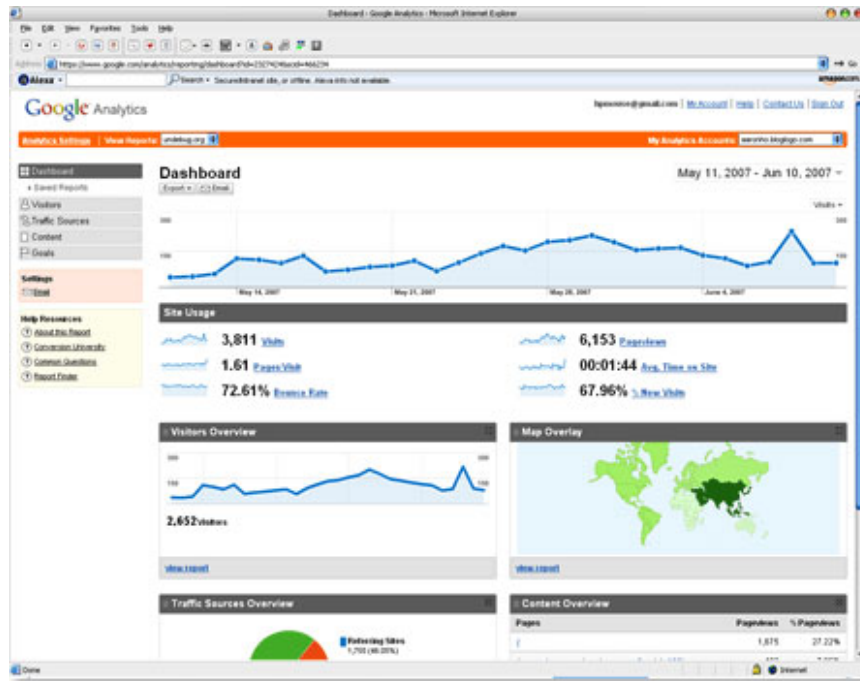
Dashboard - Google Analytics - Microsoft Internet Explorer

File Edit View Favorites Tools Help

Address https://www.google.com/analytics/reporting/dashboard?id=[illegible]

Alexa Search Secure/Intranet site, or offline. Alexa info not available.

Google Analytics

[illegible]@gmail.com | My Account | Help | Contact Us | Sign Out

Analytics Settings | View Reports: undeblog.org

My Analytics Accounts: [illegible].blogspot.com

Dashboard
Saved Reports
Visitors
Traffic Sources
Content
Goals

Settings
Email

Help Resources
About this Report
Conversion University
Common Questions
Report Finder

Dashboard

Export Email

May 11, 2007 - Jun 10, 2007

Visits

200
100

May 14, 2007 May 21, 2007 May 28, 2007 June 4, 2007

Site Usage

3,811 Visits
1.61 Pages/Visit
72.61% Bounce Rate
6,153 Pageviews
00:01:44 Avg. Time on Site
67.96% % New Visits

Visitors Overview

200
100

2,652 Visitors

view report

Map Overlay

view report

Traffic Sources Overview

Referring Sites
1,700 (46.00%)

Content Overview

Pages Pageviews % Pageviews
/ 1,675 27.22%

Done Internet